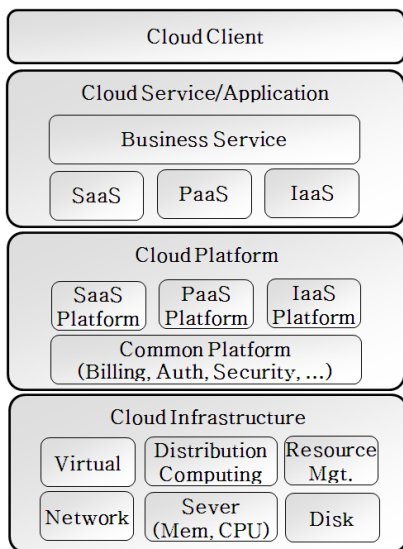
Cloud Client

Cloud Service/Application

Business Service

SaaS

PaaS

IaaS

Cloud Platform

SaaS Platform

PaaS Platform

IaaS Platform

Common Platform (Billing, Auth, Security, ...)

Cloud Infrastructure

Virtual

Distribution Computing

Resource Mgt.

Network

Sever (Mem, CPU)

Disk